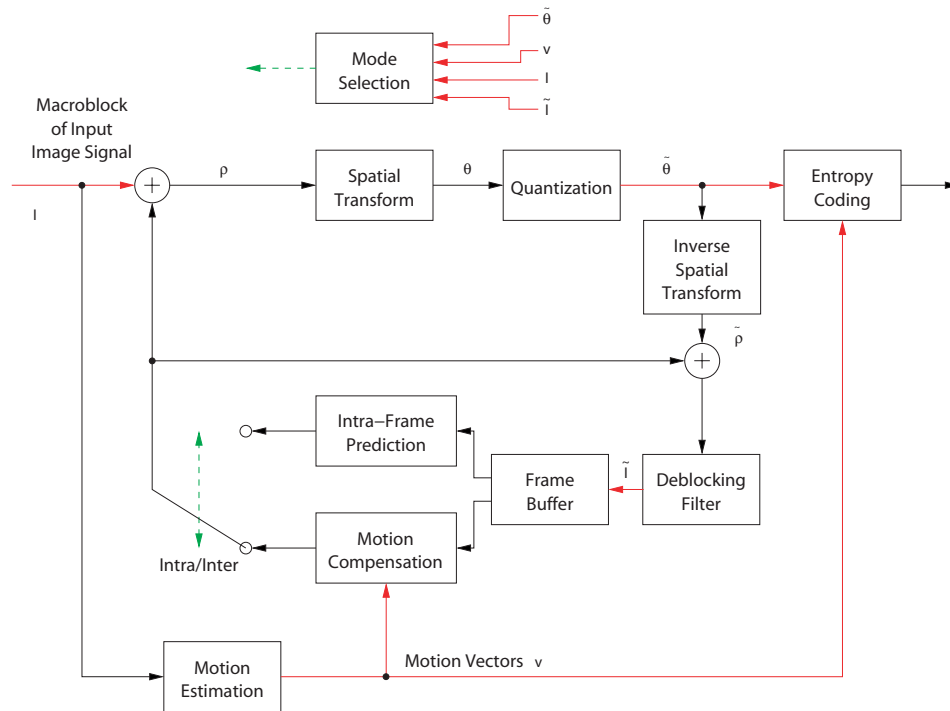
Mode Selection

$\tilde{\theta}$

v

I

$\tilde{I}$

Macroblock of Input Image Signal

I

+

ρ

Spatial Transform

θ

Quantization

$\tilde{\theta}$

Entropy Coding

Inverse Spatial Transform

$\tilde{\rho}$

+

Intra–Frame Prediction

Frame Buffer

$\tilde{I}$

Deblocking Filter

Motion Compensation

Intra/Inter

Motion Estimation

Motion Vectors v